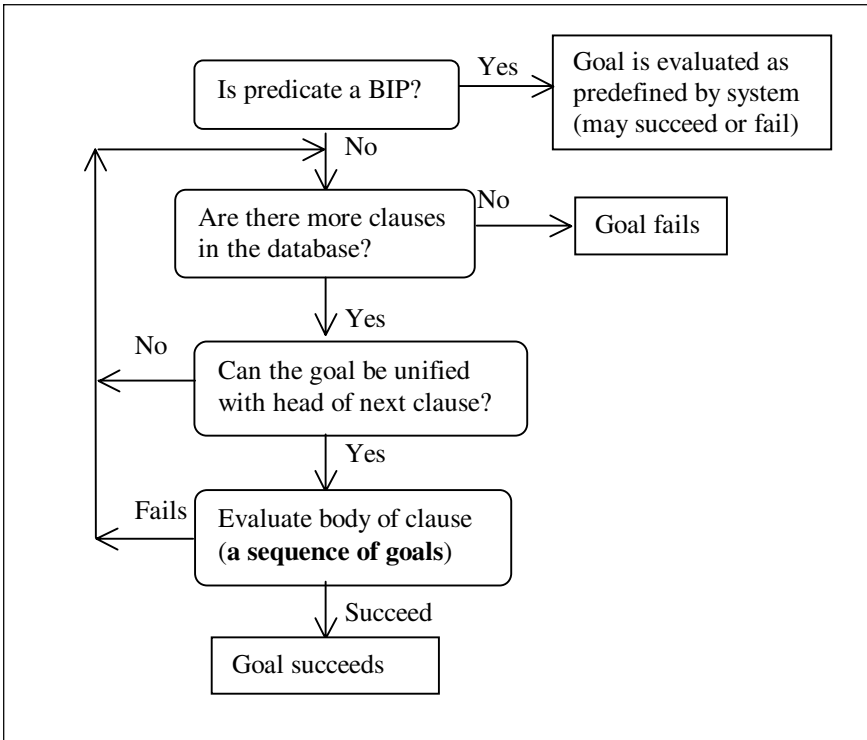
Is predicate a BIP?

Yes

Goal is evaluated as predefined by system (may succeed or fail)

No

Are there more clauses in the database?

No

Goal fails

Yes

No

Can the goal be unified with head of next clause?

Yes

Fails

Evaluate body of clause (**a sequence of goals**)

Succeed

Goal succeeds